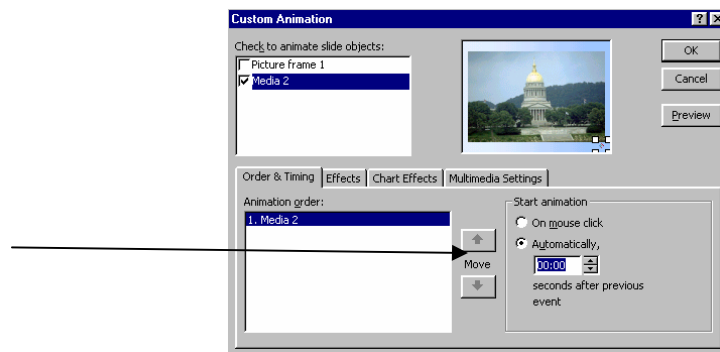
Custom Animation

?
X

Check to animate slide objects:

Picture frame 1

Media 2

OK

Cancel

Preview

Order & Timing
Effects
Chart Effects
Multimedia Settings

Animation order:

1. Media 2

Move

Start animation

On mouse click

Automatically,

00:00

seconds after previous event